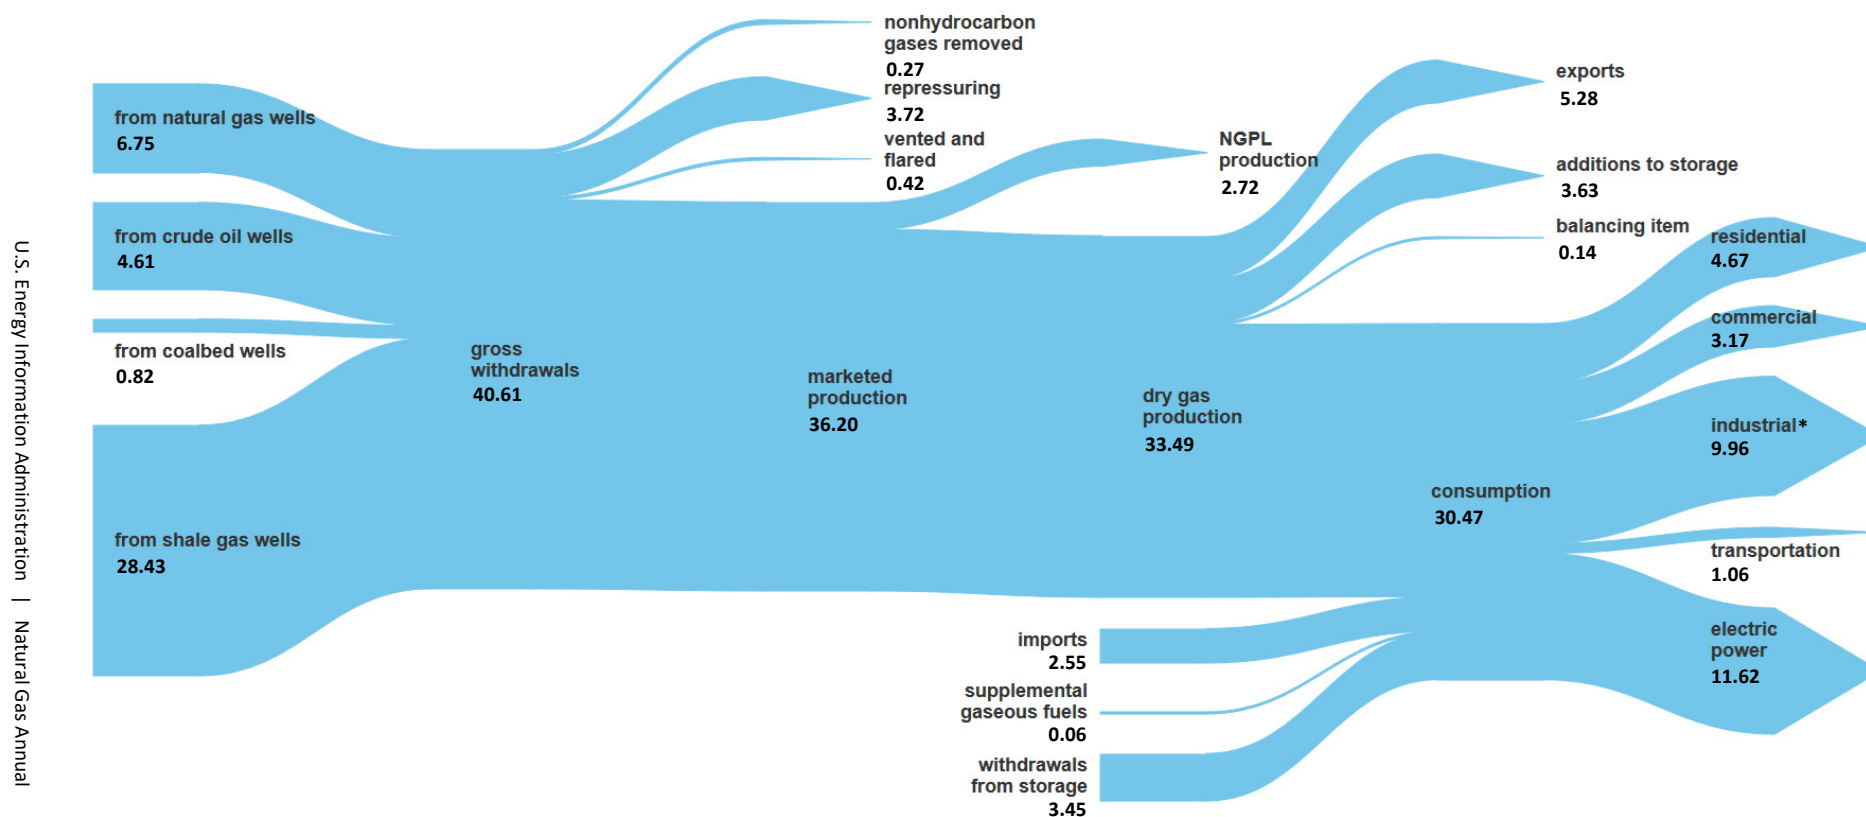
U.S. Energy Information Administration | Natural Gas Annual

from natural gas wells
6.75

from crude oil wells
4.61

from coalbed wells
0.82

from shale gas wells
28.43

gross withdrawals
40.61

nonhydrocarbon gases removed
0.27

repressuring
3.72

vented and flared
0.42

marketed production
36.20

NGPL production
2.72

dry gas production
33.49

imports
2.55

supplemental gaseous fuels
0.06

withdrawals from storage
3.45

exports
5.28

additions to storage
3.63

balancing item
0.14

consumption
30.47

residential
4.67

commercial
3.17

industrial*
9.96

transportation
1.06

electric power
11.62